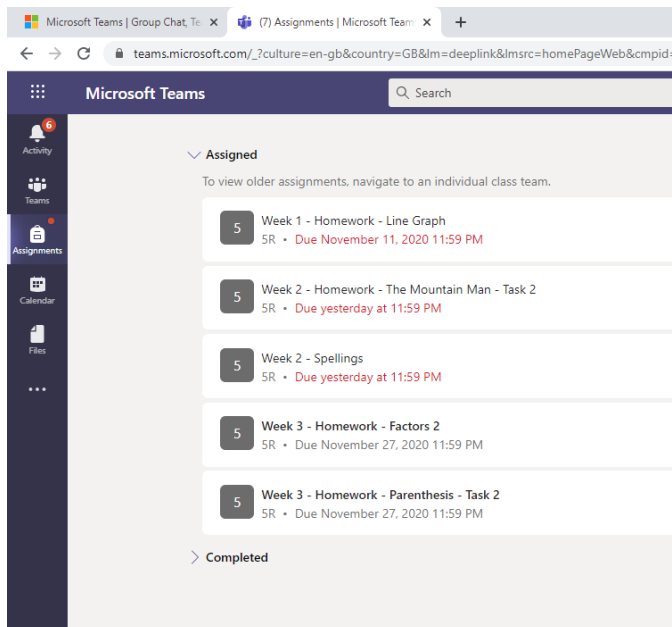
Microsoft Teams | Group Chat, Te ×
(7) Assignments | Microsoft Team ×
+

teams.microsoft.com/_?culture=en-gb&country=GB&lm=deeplink&lmsrc=homePageWeb&cmpid=

Microsoft Teams

Search

6
Activity

Teams

Assignments

Calendar

Files

...

Assigned

To view older assignments, navigate to an individual class team.

5
Week 1 - Homework - Line Graph
5R • Due November 11, 2020 11:59 PM

5
Week 2 - Homework - The Mountain Man - Task 2
5R • Due yesterday at 11:59 PM

5
Week 2 - Spellings
5R • Due yesterday at 11:59 PM

5
Week 3 - Homework - Factors 2
5R • Due November 27, 2020 11:59 PM

5
Week 3 - Homework - Parenthesis - Task 2
5R • Due November 27, 2020 11:59 PM

Completed